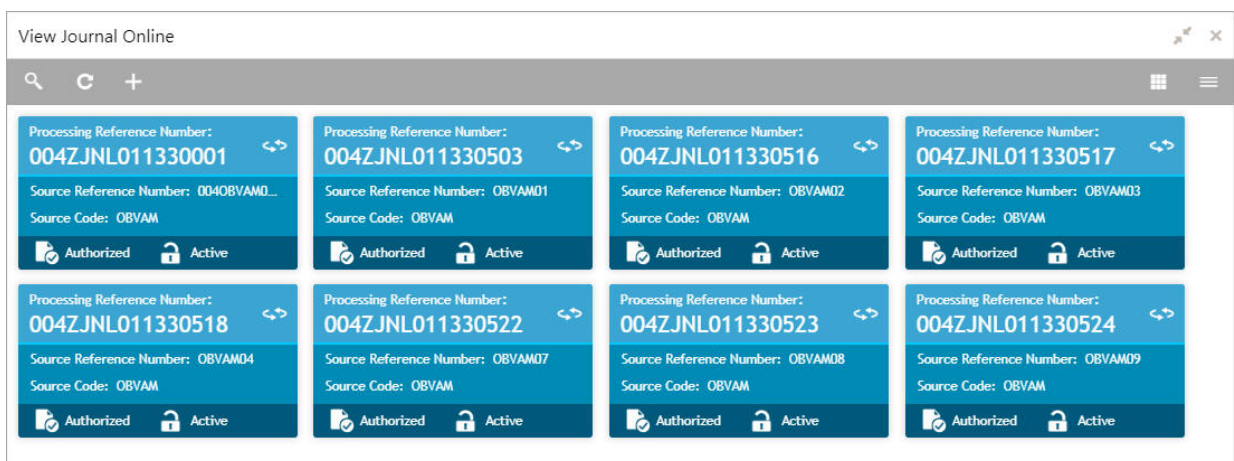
View Journal Online

Processing Reference Number:
004ZJNL011330001
Source Reference Number: 004OBVAM0...
Source Code: OBVAM
Authorized Active

Processing Reference Number:
004ZJNL011330503
Source Reference Number: OBVAM01
Source Code: OBVAM
Authorized Active

Processing Reference Number:
004ZJNL011330516
Source Reference Number: OBVAM02
Source Code: OBVAM
Authorized Active

Processing Reference Number:
004ZJNL011330517
Source Reference Number: OBVAM03
Source Code: OBVAM
Authorized Active

Processing Reference Number:
004ZJNL011330518
Source Reference Number: OBVAM04
Source Code: OBVAM
Authorized Active

Processing Reference Number:
004ZJNL011330522
Source Reference Number: OBVAM07
Source Code: OBVAM
Authorized Active

Processing Reference Number:
004ZJNL011330523
Source Reference Number: OBVAM08
Source Code: OBVAM
Authorized Active

Processing Reference Number:
004ZJNL011330524
Source Reference Number: OBVAM09
Source Code: OBVAM
Authorized Active